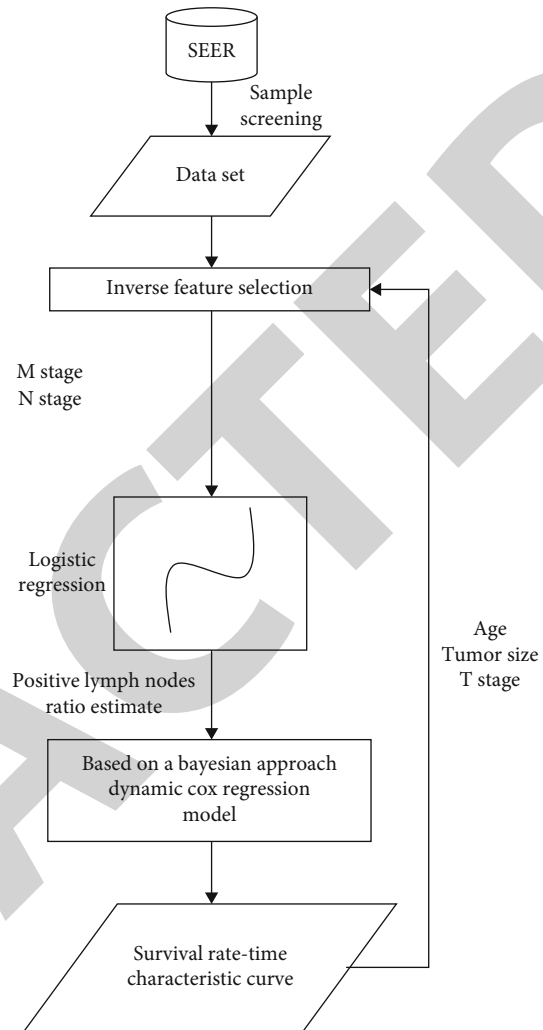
SEER

Sample screening

Data set

Inverse feature selection

M stage
N stage

Logistic regression

Positive lymph nodes ratio estimate

Based on a bayesian approach dynamic cox regression model

Survival rate-time characteristic curve

Age
Tumor size
T stage

RETRACTED